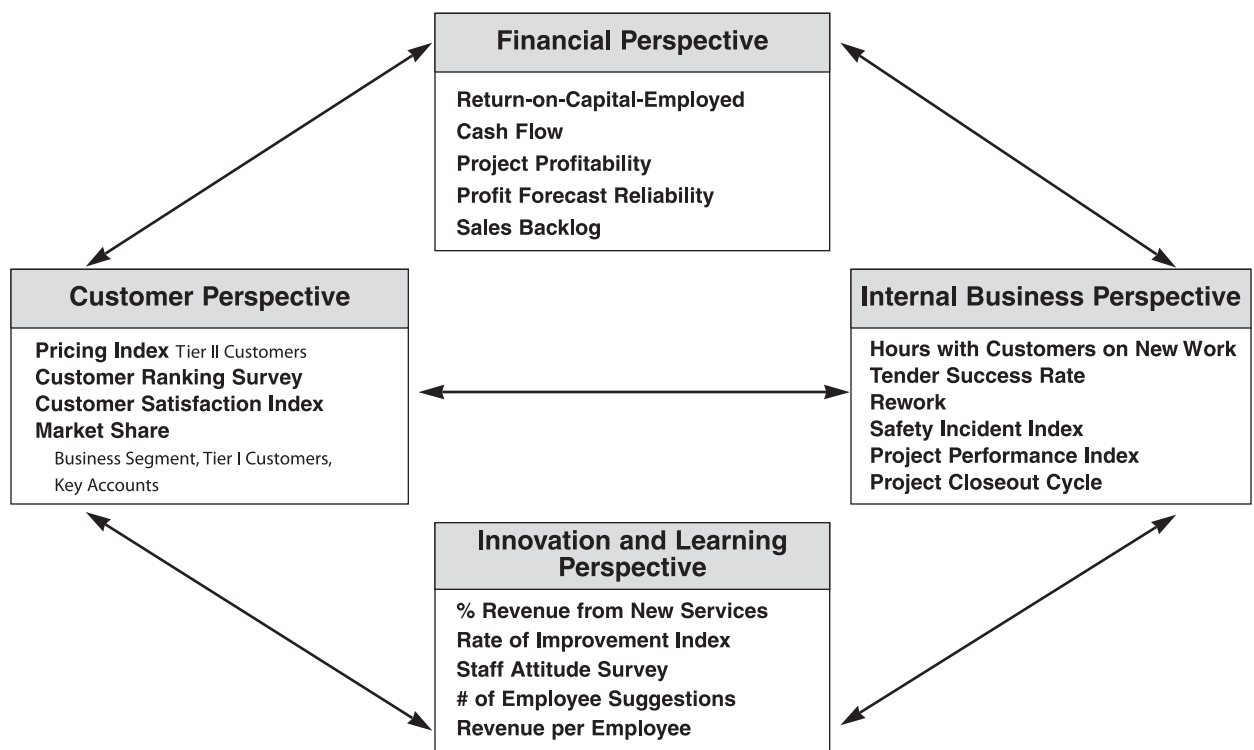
Financial Perspective

Return-on-Capital-Employed
Cash Flow
Project Profitability
Profit Forecast Reliability
Sales Backlog

Customer Perspective

Pricing Index Tier II Customers
Customer Ranking Survey
Customer Satisfaction Index
Market Share
Business Segment, Tier I Customers, Key Accounts

Internal Business Perspective

Hours with Customers on New Work
Tender Success Rate
Rework
Safety Incident Index
Project Performance Index
Project Closeout Cycle

Innovation and Learning Perspective

% Revenue from New Services
Rate of Improvement Index
Staff Attitude Survey
# of Employee Suggestions
Revenue per Employee